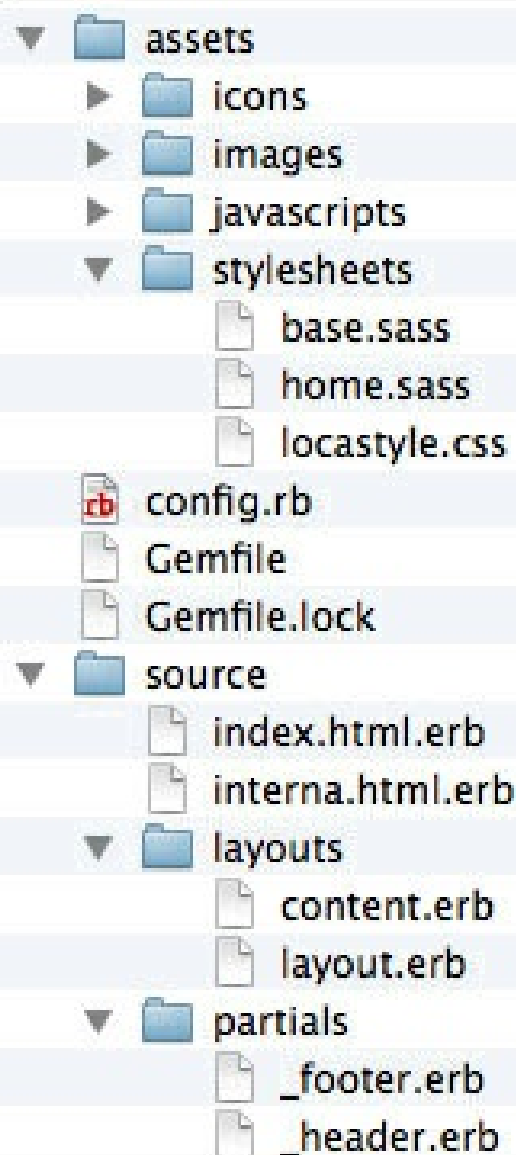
assets
icons
images
javascripts
stylesheets
base.sass
home.sass
locastyle.css
rb config.rb
Gemfile
Gemfile.lock
source
index.html.erb
interna.html.erb
layouts
content.erb
layout.erb
partials
_footer.erb
_header.erb